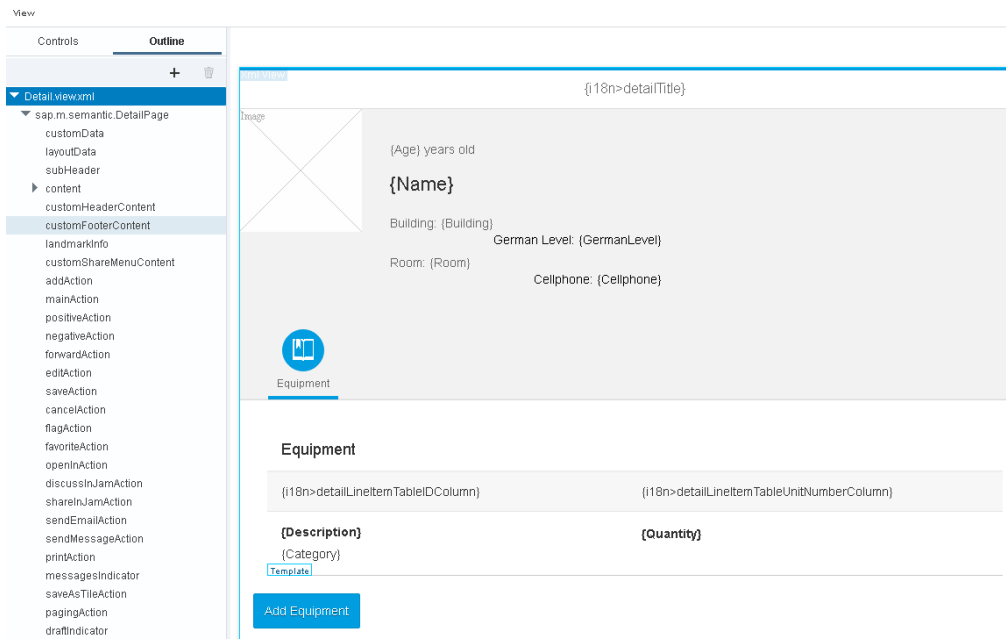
View

Controls
Outline

+

Detail.view.xml
sap.m.semantic.DetailPage
customData
layoutData
subHeader
content
customHeaderContent
customFooterContent
landmarkInfo
customShareMenuContent
addAction
mainAction
positiveAction
negativeAction
forwardAction
editAction
saveAction
cancelAction
flagAction
favoriteAction
openInAction
discussInJamAction
shareInJamAction
sendEmailAction
sendMessageAction
printAction
messagesIndicator
saveAsTileAction
pagingAction
draftIndicator

XML View
{i18n>detailTitle}

Image

{Age} years old

{Name}

Building: {Building}
German Level: {GermanLevel}
Room: {Room}
Cellphone: {Cellphone}

Equipment

Equipment

| {i18n>detailLineItemTableIDColumn} | {i18n>detailLineItemTableUnitNumberColumn} |
|---|---|
| **{Description}** {Category} | **{Quantity}** |

Template

Add Equipment